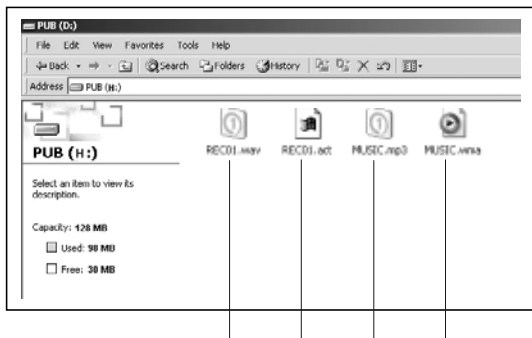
PUB (D:)

File Edit View Favorites Tools Help

Back Search Folders History

Address PUB (H:)

PUB (H:)

Select an item to view its description.

Capacity: 128 MB

Used: 98 MB

Free: 30 MB

REC01.wav REC01.act MUSIC.mp3 MUSIC.wma